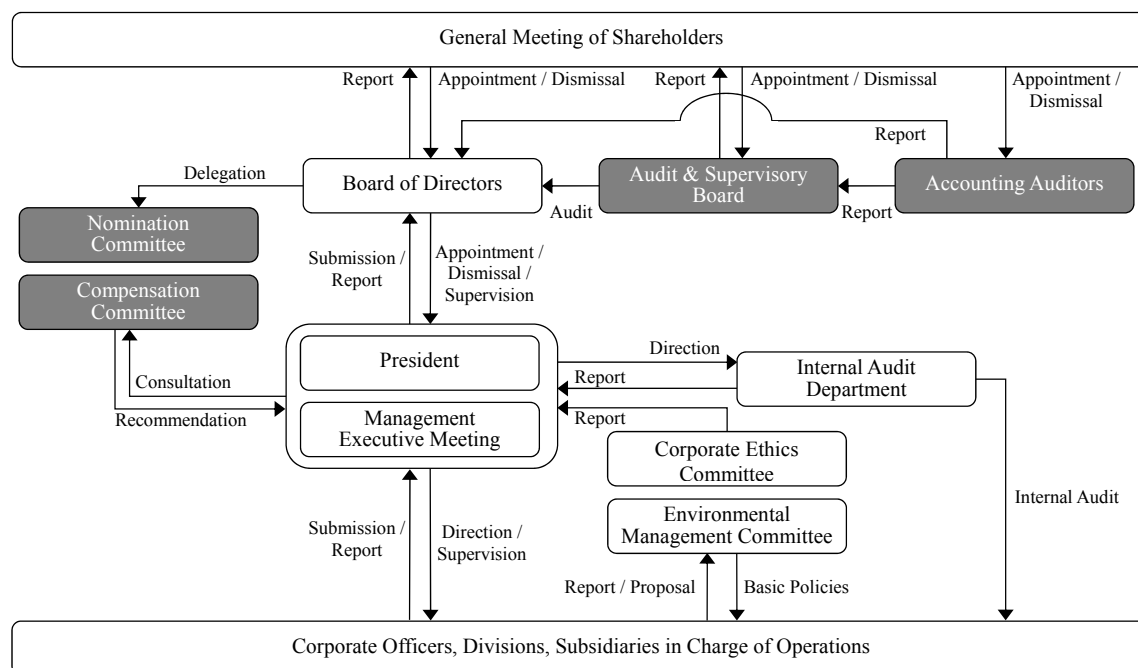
General Meeting of Shareholders

Report

Appointment / Dismissal

Report

Appointment / Dismissal

Appointment / Dismissal

Report

Delegation

Board of Directors

Audit & Supervisory Board

Accounting Auditors

Audit

Report

Nomination Committee

Compensation Committee

Submission / Report

Appointment / Dismissal / Supervision

President

Direction

Internal Audit Department

Report

Consultation

Recommendation

Management Executive Meeting

Report

Corporate Ethics Committee

Internal Audit

Environmental Management Committee

Submission / Report

Direction / Supervision

Report / Proposal

Basic Policies

Corporate Officers, Divisions, Subsidiaries in Charge of Operations